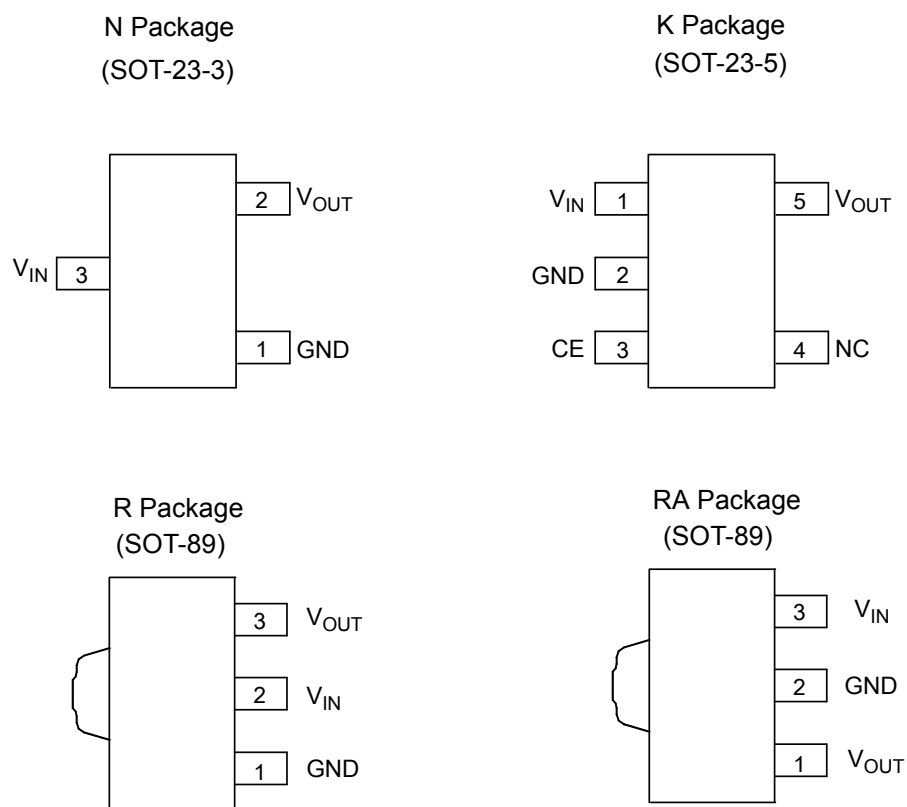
N Package
(SOT-23-3)

2 $V_{OUT}$

$V_{IN}$ 3

1 GND

K Package
(SOT-23-5)

$V_{IN}$ 1

GND 2

CE 3

5 $V_{OUT}$

4 NC

R Package
(SOT-89)

3 $V_{OUT}$

2 $V_{IN}$

1 GND

RA Package
(SOT-89)

3 $V_{IN}$

2 GND

1 $V_{OUT}$